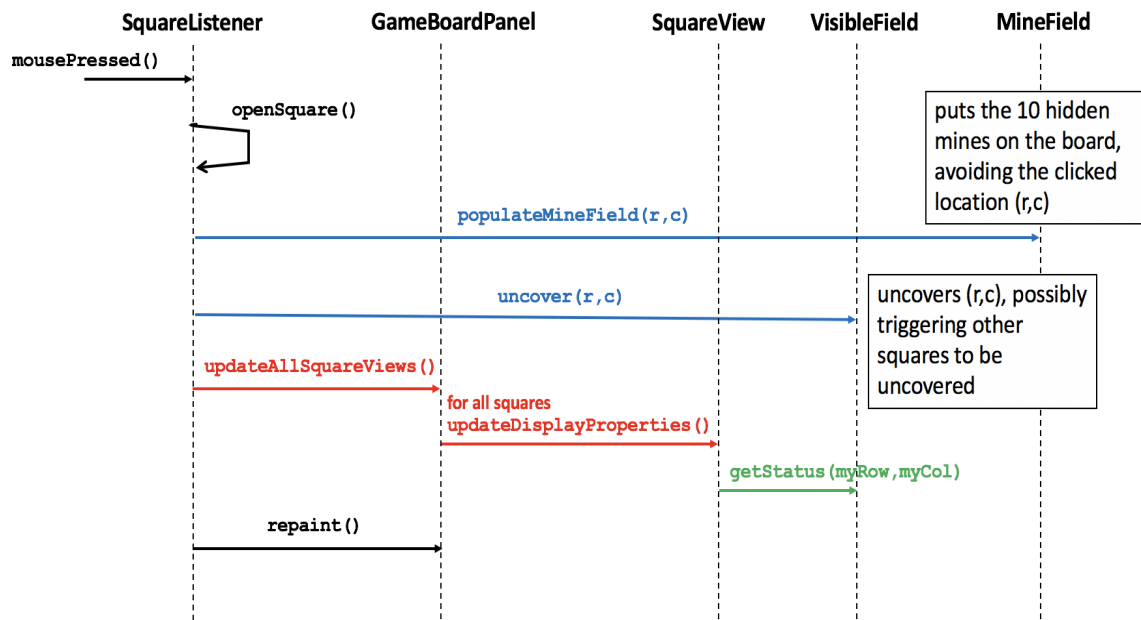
SquareListener

GameBoardPanel

SquareView

VisibleField

MineField

mousePressed()

openSquare()

puts the 10 hidden mines on the board, avoiding the clicked location (r,c)

populateMineField(r,c)

uncover(r,c)

uncovers (r,c), possibly triggering other squares to be uncovered

updateAllSquareViews()

for all squares
updateDisplayProperties()

getStatus(myRow,myCol)

repaint()